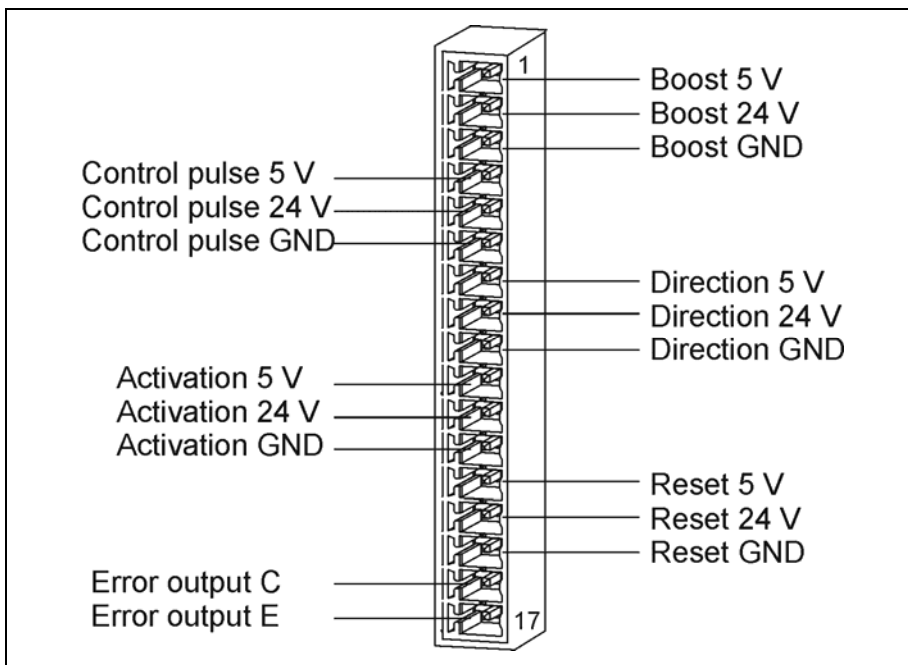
1
Boost 5 V
Boost 24 V
Boost GND
Control pulse 5 V
Control pulse 24 V
Control pulse GND
Direction 5 V
Direction 24 V
Direction GND
Activation 5 V
Activation 24 V
Activation GND
Reset 5 V
Reset 24 V
Reset GND
Error output C
Error output E
17